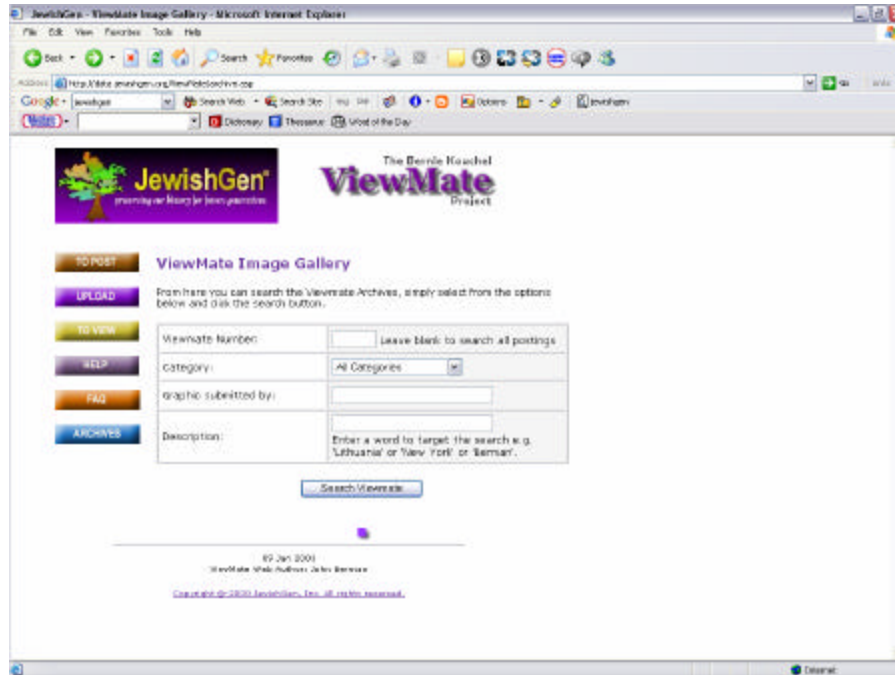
JewishGen - ViewMate Image Gallery - Microsoft Internet Explorer

File Edit View Favorites Tools Help

Back Search Favorites

Address http://data.jewishgen.org/ViewMate/archive.asp

Go

Google jewishgen Search Web Search Site Options JewishGen

Dictionary Thesaurus Word of the Day

JewishGen
preserving our history for future generations

The Bernie Kouchel
ViewMate
Project

TO POST

UPLOAD

TO VIEW

HELP

FAQ

ARCHIVES

ViewMate Image Gallery

From here you can search the Viewmate Archives, simply select from the options below and click the search button.

| Viewmate Number: | Leave blank to search all postings |
|---|---|
| Category: | All Categories |
| Graphic submitted by: | |
| Description: | Enter a word to target the search e.g. 'Lithuania' or 'New York' or 'Berman'. |

Search Viewmate

09 Jan 2006
ViewMate Web Author: John Berman

Copyright © 2006 JewishGen, Inc. All rights reserved.

Internet